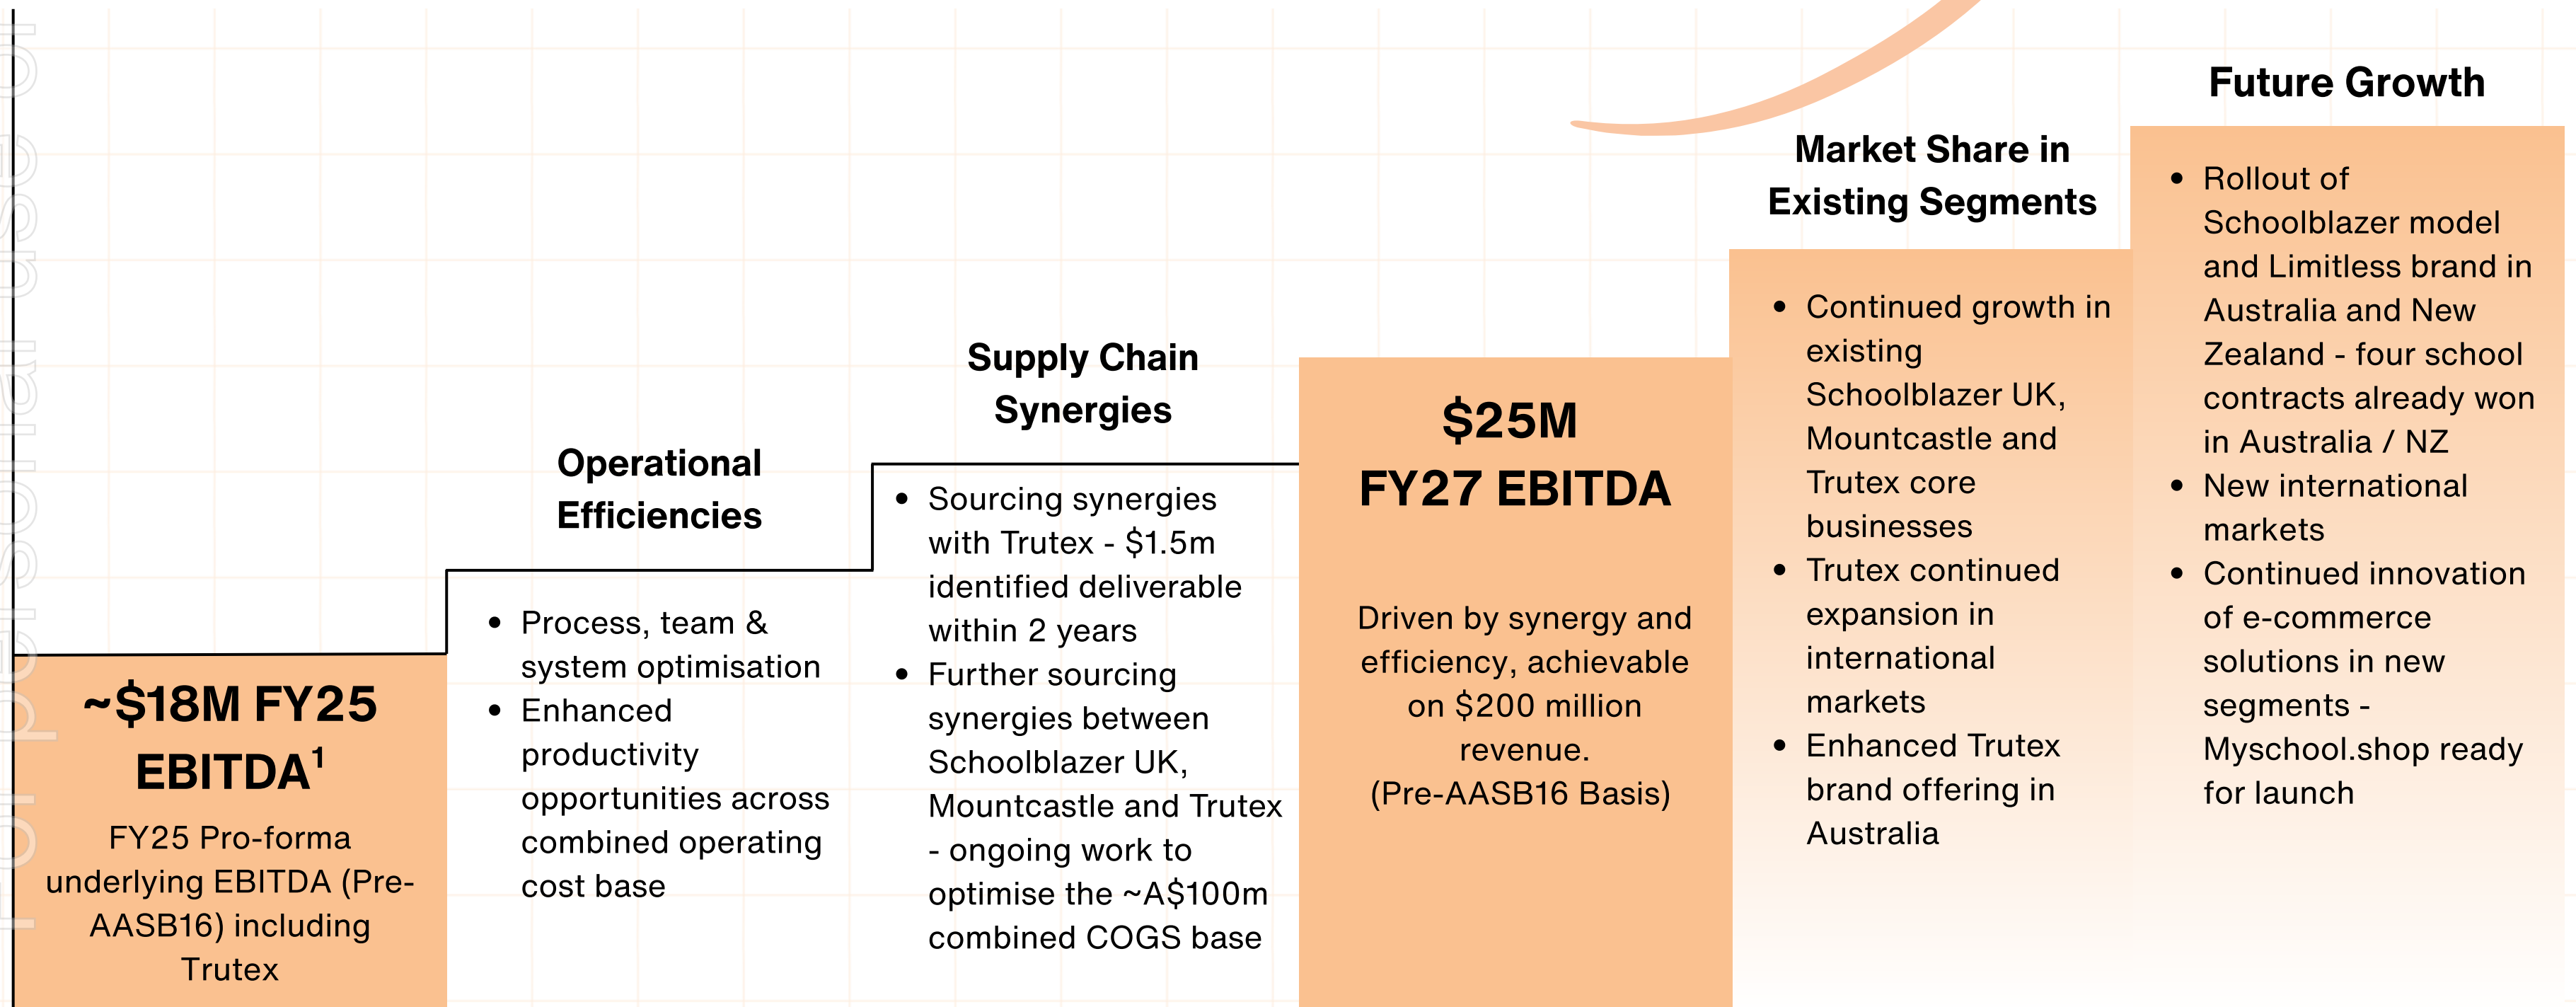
~$18M FY25 EBITDA$^1$

FY25 Pro-forma underlying EBITDA (Pre-AASB16) including Trutex

Operational Efficiencies

- Process, team & system optimisation
- Enhanced productivity opportunities across combined operating cost base

Supply Chain Synergies

- Sourcing synergies with Trutex - $1.5m identified deliverable within 2 years
- Further sourcing synergies between Schoolblazer UK, Mountcastle and Trutex - ongoing work to optimise the ~A$100m combined COGS base

$25M FY27 EBITDA

Driven by synergy and efficiency, achievable on $200 million revenue. (Pre-AASB16 Basis)

Market Share in Existing Segments

- Continued growth in existing Schoolblazer UK, Mountcastle and Trutex core businesses
- Trutex continued expansion in international markets
- Enhanced Trutex brand offering in Australia

Future Growth

- Rollout of Schoolblazer model and Limitless brand in Australia and New Zealand - four school contracts already won in Australia / NZ
- New international markets
- Continued innovation of e-commerce solutions in new segments - Myschool.shop ready for launch